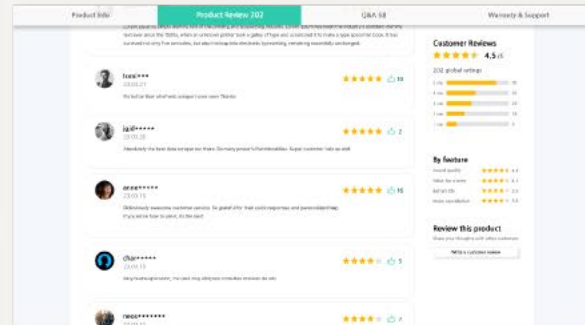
Product Info
Product Review 202
Q&A 58
Warranty & Support

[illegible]

toni***
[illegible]
10
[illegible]

jgill*****
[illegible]
2
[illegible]

anne*****
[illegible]
16
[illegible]

char*****
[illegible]
5
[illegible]

neos*******
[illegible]

Customer Reviews
4,5
202 global ratings
5 star
4 star
3 star
2 star
1 star

By feature
Sound quality
Value for money
Battery life
Noise cancellation

Review this product
Share your thoughts with other customers
Write a customer review